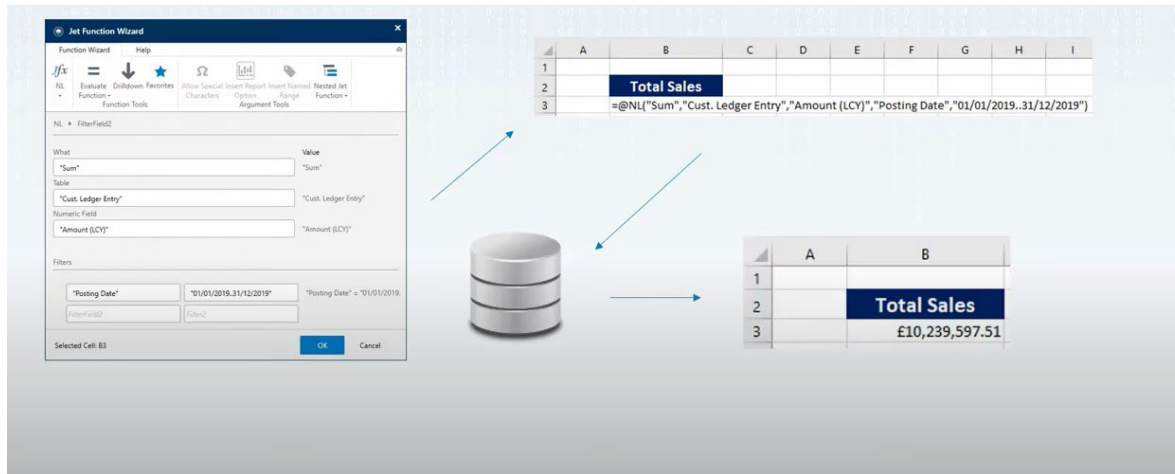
Jet Function Wizard

Function Wizard Help

NL Evaluate Function Drilldown Favorites Allow Special Characters Insert Report Option Insert Named Range Nested Jet Function

Function Tools Argument Tools

NL ▸ FilterField2

What Value

"Sum" "Sum"

Table

"Cust. Ledger Entry" "Cust. Ledger Entry"

Numeric Field

"Amount (LCY)" "Amount (LCY)"

Filters

"Posting Date" "01/01/2019..31/12/2019" "Posting Date" = "01/01/2019.

FilterField2 Filter2

Selected Cell: B3

OK Cancel

| | A | B | C | D | E | F | G | H | I |
|---|---|---|---|---|---|---|---|---|---|
| 1 | | | | | | | | | |
| 2 | | Total Sales | | | | | | | |
| 3 | | =@NL("Sum","Cust. Ledger Entry","Amount (LCY)","Posting Date","01/01/2019..31/12/2019") | | | | | | | |

| | A | B |
|---|---|---|
| 1 | | |
| 2 | | Total Sales |
| 3 | | £10,239,597.51 |